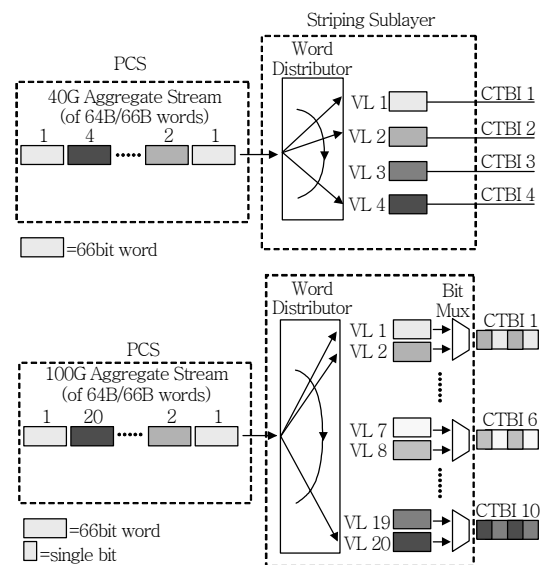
Striping Sublayer

PCS

Word Distributor

40G Aggregate Stream (of 64B/66B words)

1 4 ····· 2 1

VL 1
CTBI 1
VL 2
CTBI 2
VL 3
CTBI 3
VL 4
CTBI 4

=66bit word

Word Distributor

Bit Mux

PCS

100G Aggregate Stream (of 64B/66B words)

1 20 ····· 2 1

VL 1
VL 2
CTBI 1
VL 7
VL 8
CTBI 6
VL 19
VL 20
CTBI 10

=66bit word
=single bit